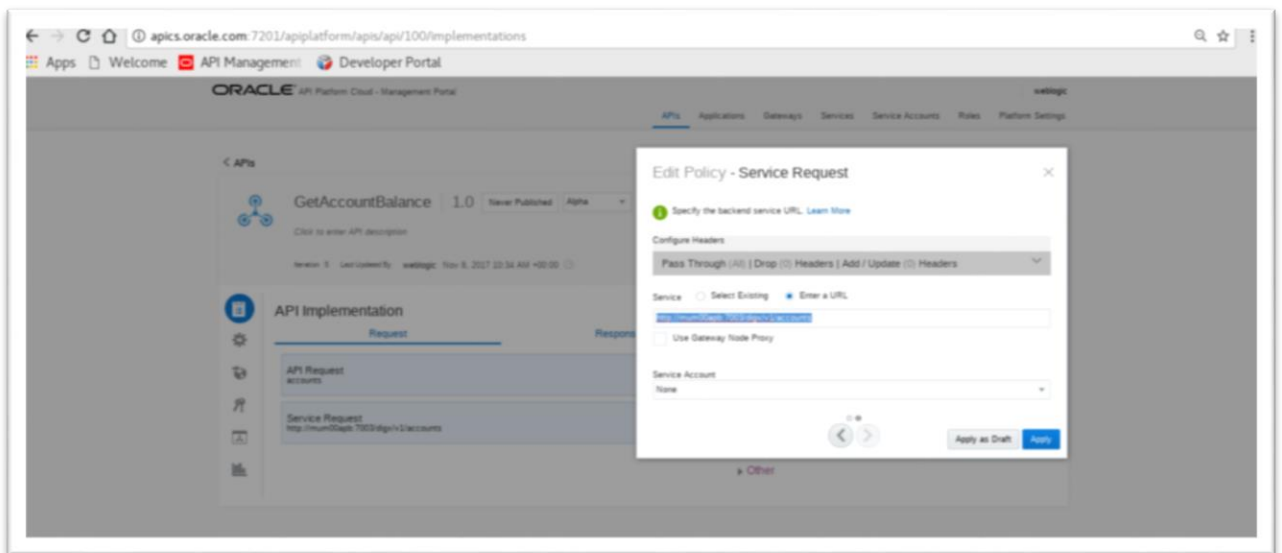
apics.oracle.com:7201/apiplatform/apis/api/100/implementations

Apps Welcome API Management Developer Portal

ORACLE API Platform Cloud - Management Portal

weblogic

APIs Applications Gateways Services Service Accounts Roles Platform Settings

< APIs

GetAccountBalance 1.0 Never Published Alpha

Click to enter API description

Version: 5 Last Updated By: weblogic Nov 8, 2017 10:34 AM +00:00

API Implementation

Request

Respons

API Request
accounts

Service Request
http://mum00apb:7003/dgv/v1/accounts

▸ Other

Edit Policy - Service Request

Specify the backend service URL. Learn More

Configure Headers

Pass Through (All) | Drop (0) Headers | Add / Update (0) Headers

Service Select Existing Enter a URL

http://mum00apb:7003/dgv/v1/accounts

Use Gateway Node Proxy

Service Account

None

Apply as Draft Apply